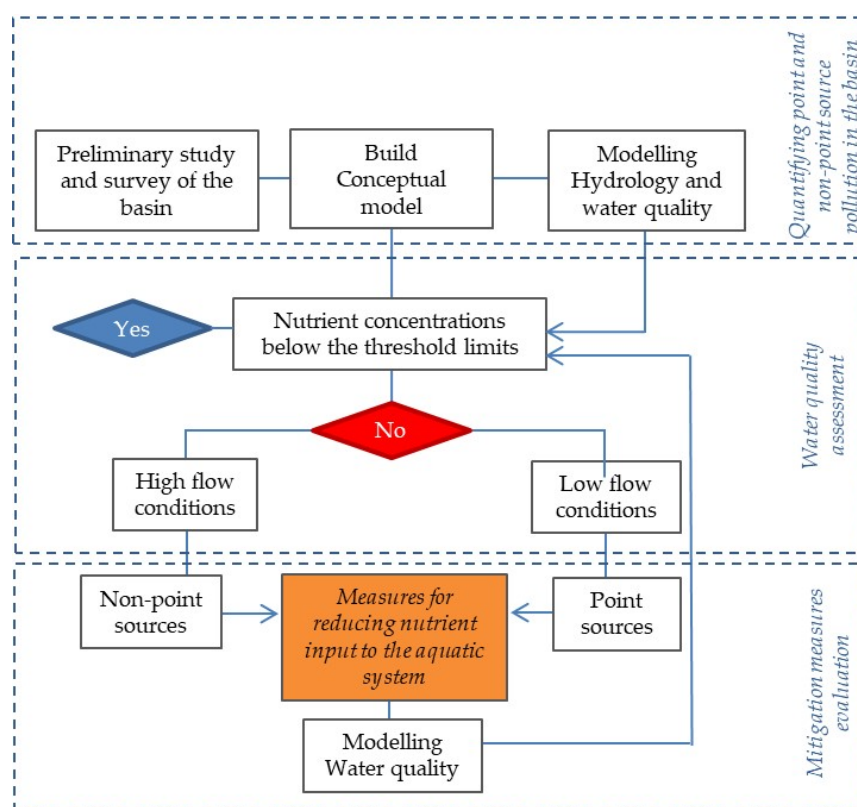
Quantifying point and non-point source pollution in the basin

Preliminary study and survey of the basin

Build Conceptual model

Modelling Hydrology and water quality

Yes

Nutrient concentrations below the threshold limits

Water quality assessment

No

High flow conditions

Low flow conditions

Non-point sources

Measures for reducing nutrient input to the aquatic system

Point sources

Modelling Water quality

Mitigation measures evaluation